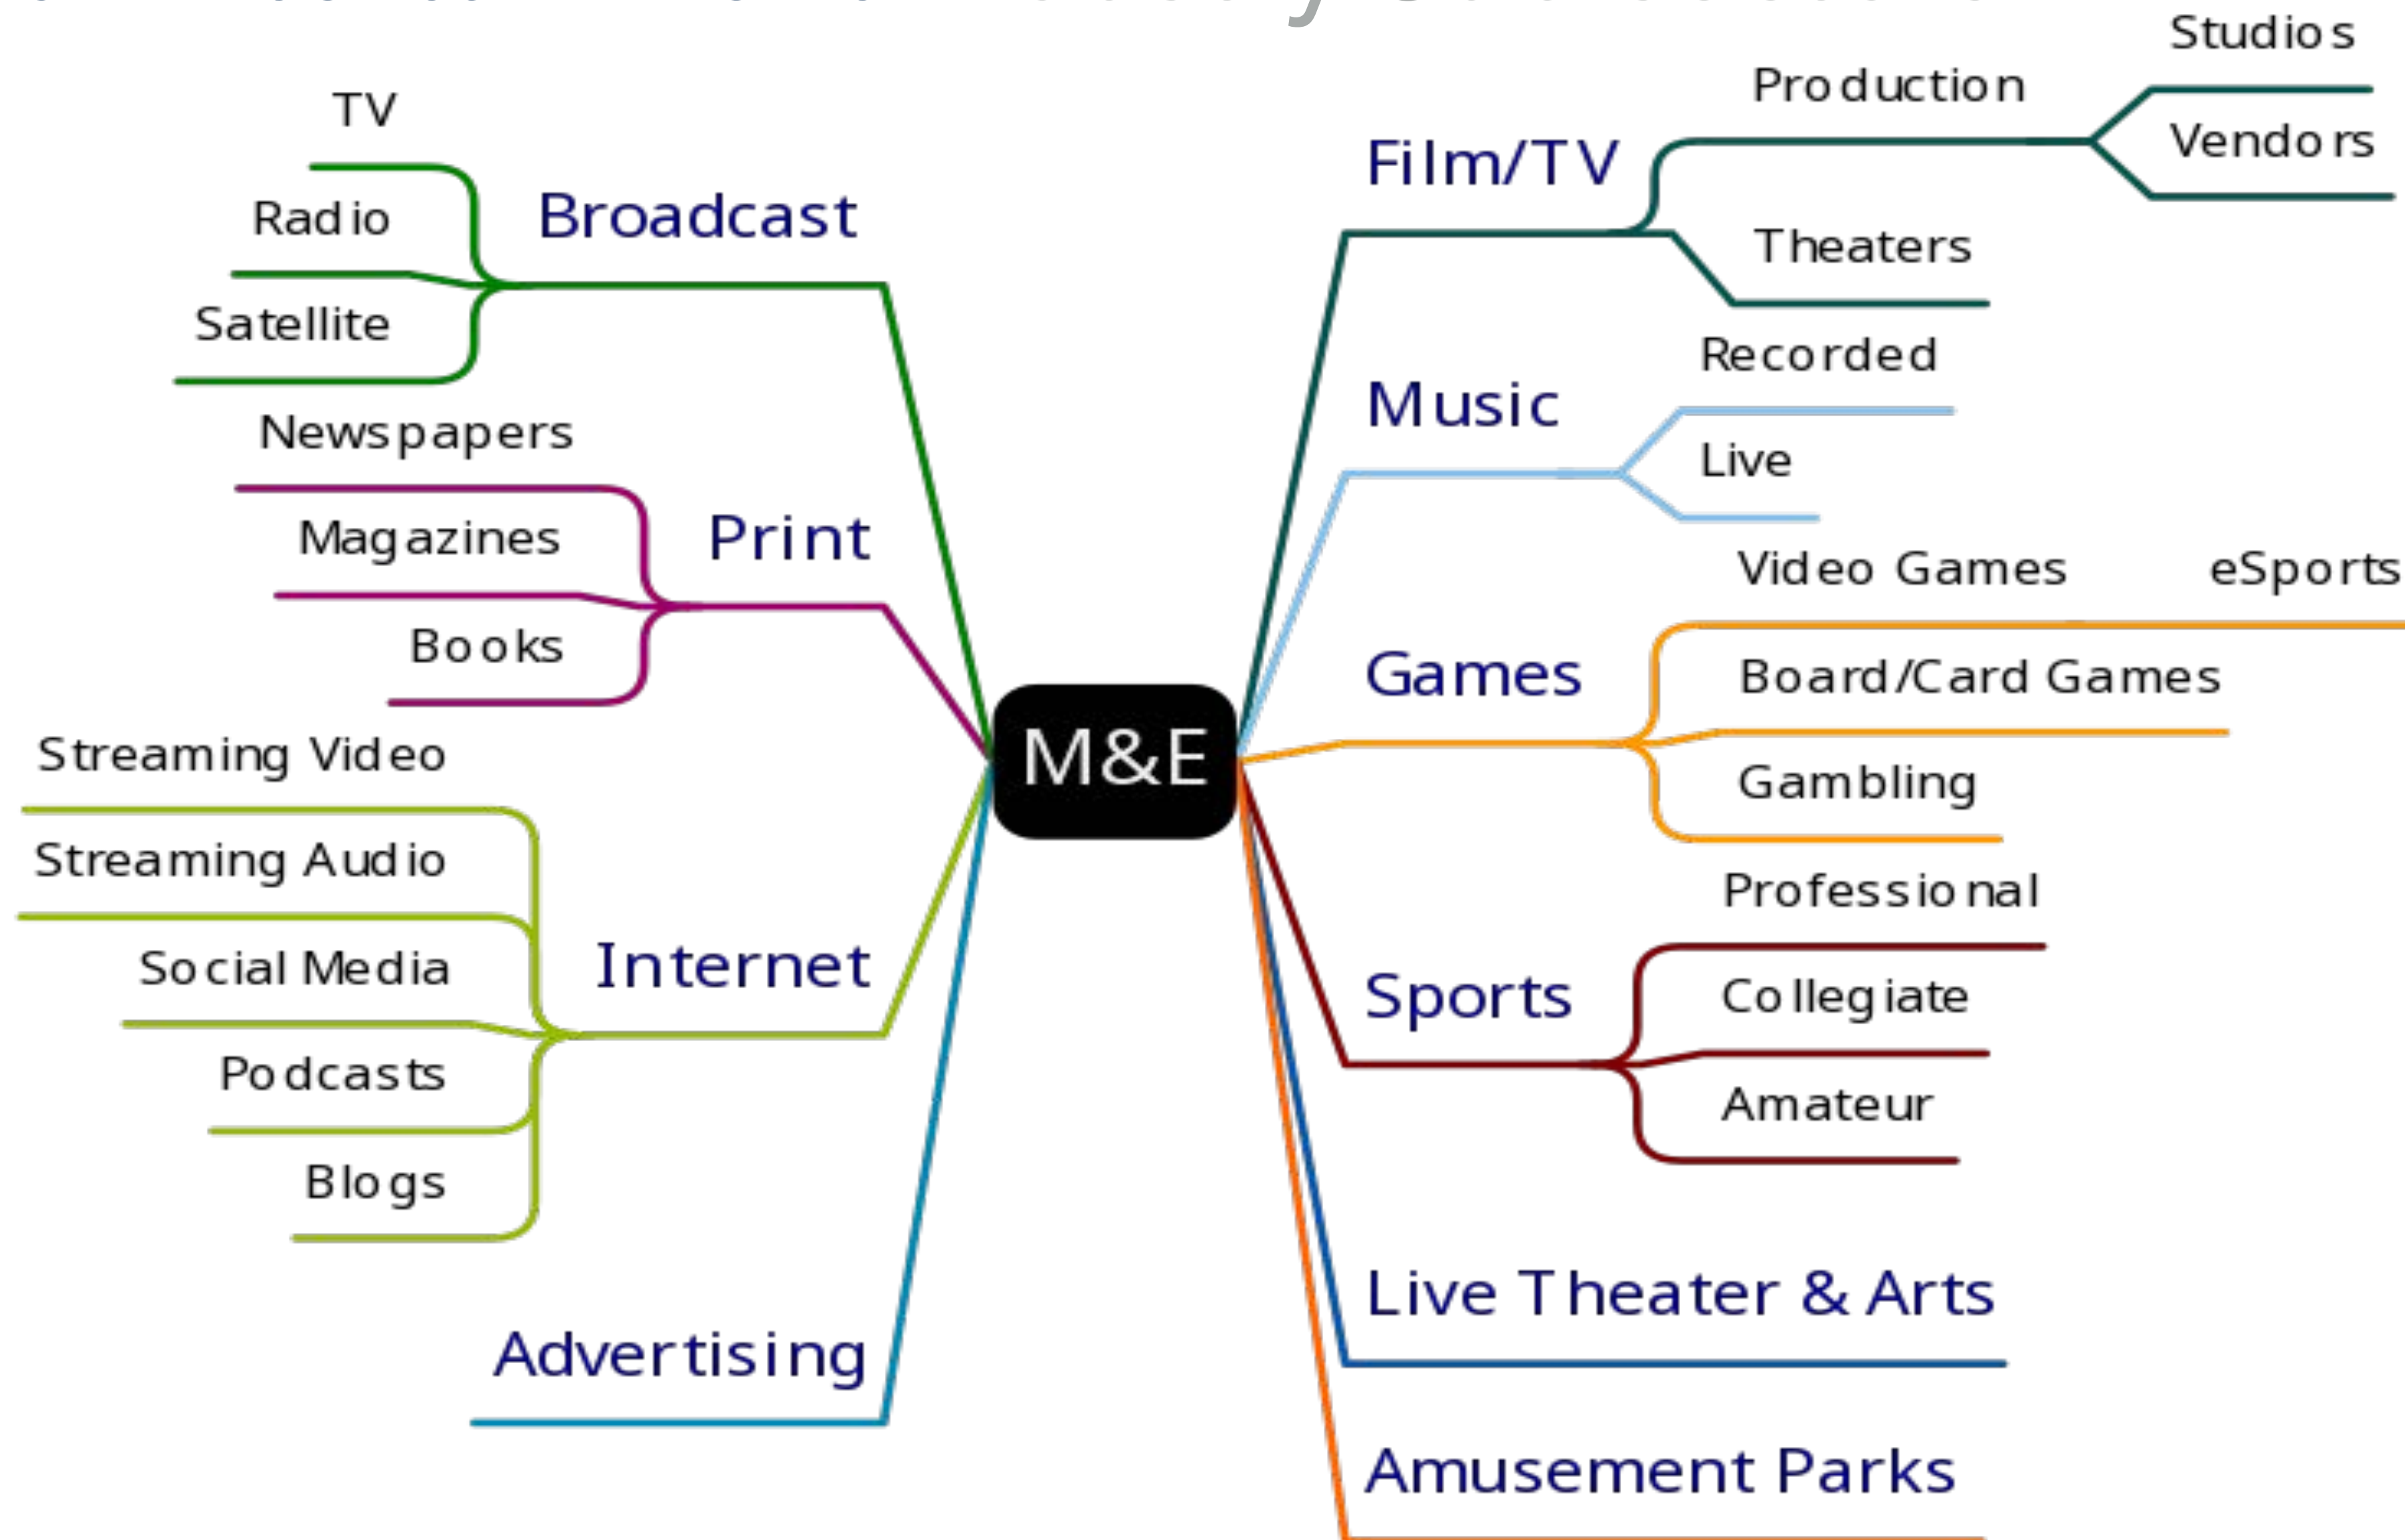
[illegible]

M&E

Broadcast
TV
Radio
Satellite

Print
Newspapers
Magazines
Books

Internet
Streaming Video
Streaming Audio
Social Media
Podcasts
Blogs

Advertising

Film/TV
Production
Studios
Vendors
Theaters

Music
Recorded
Live

Games
Video Games
eSports
Board/Card Games
Gambling

Sports
Professional
Collegiate
Amateur

Live Theater & Arts

Amusement Parks